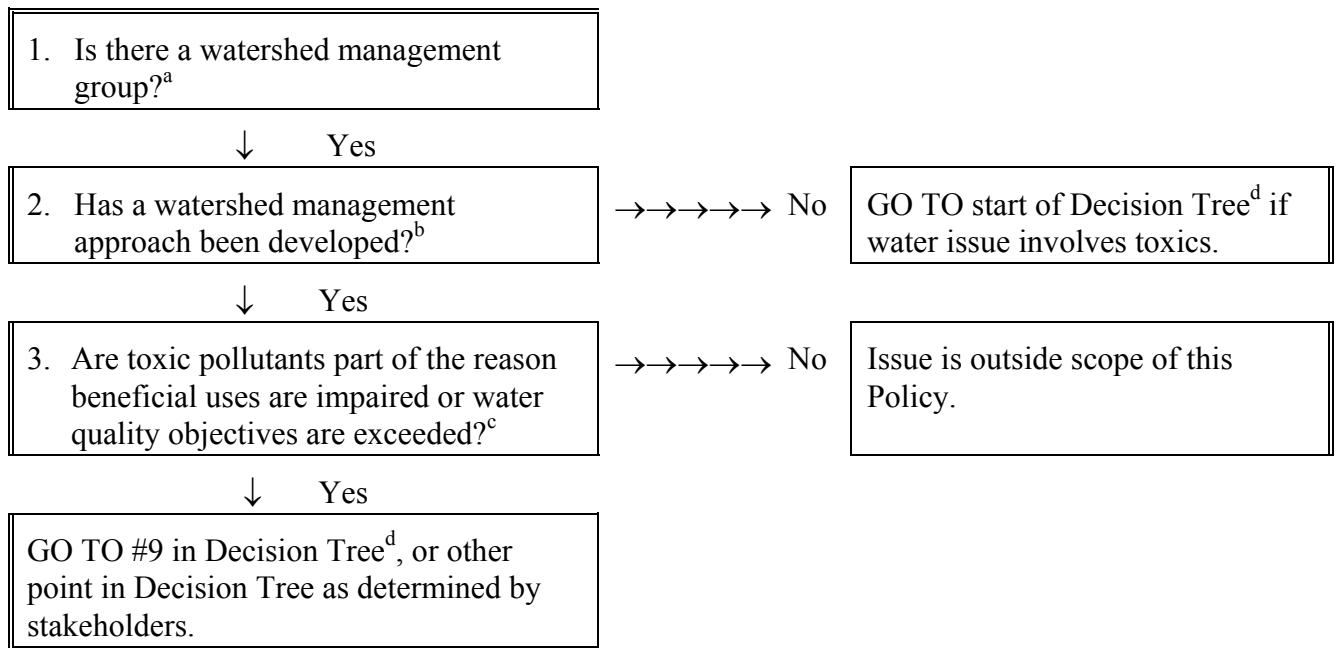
1. Is there a watershed management group?$^{a}$

↓ Yes

2. Has a watershed management approach been developed?$^{b}$

→→→→→ No

GO TO start of Decision Tree$^{d}$ if water issue involves toxics.

↓ Yes

3. Are toxic pollutants part of the reason beneficial uses are impaired or water quality objectives are exceeded?$^{c}$

→→→→→ No

Issue is outside scope of this Policy.

↓ Yes

GO TO #9 in Decision Tree$^{d}$, or other point in Decision Tree as determined by stakeholders.